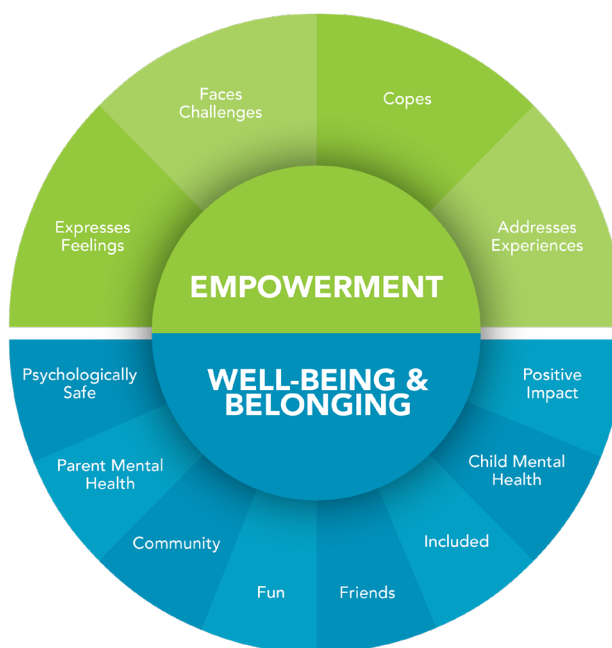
Faces Challenges

Copes

Expresses Feelings

Addresses Experiences

EMPOWERMENT

WELL-BEING & BELONGING

Psychologically Safe

Positive Impact

Parent Mental Health

Child Mental Health

Community

Included

Fun

Friends